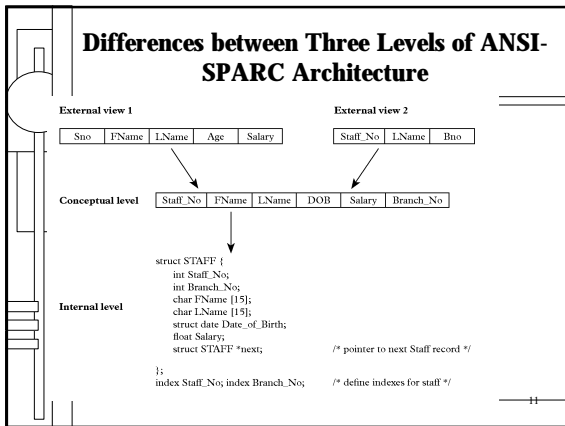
Differences between Three Levels of ANSI-SPARC Architecture

External view 1

| Sno | FName | LName | Age | Salary |
|---|---|---|---|---|

External view 2

| Staff_No | LName | Bno |
|---|---|---|

Conceptual level

| Staff_No | FName | LName | DOB | Salary | Branch_No |
|---|---|---|---|---|---|

Internal level

struct STAFF {
int Staff_No;
int Branch_No;
char FName [15];
char LName [15];
struct date Date_of_Birth;
float Salary;
struct STAFF *next; /* pointer to next Staff record */
};
index Staff_No; index Branch_No; /* define indexes for staff */

11